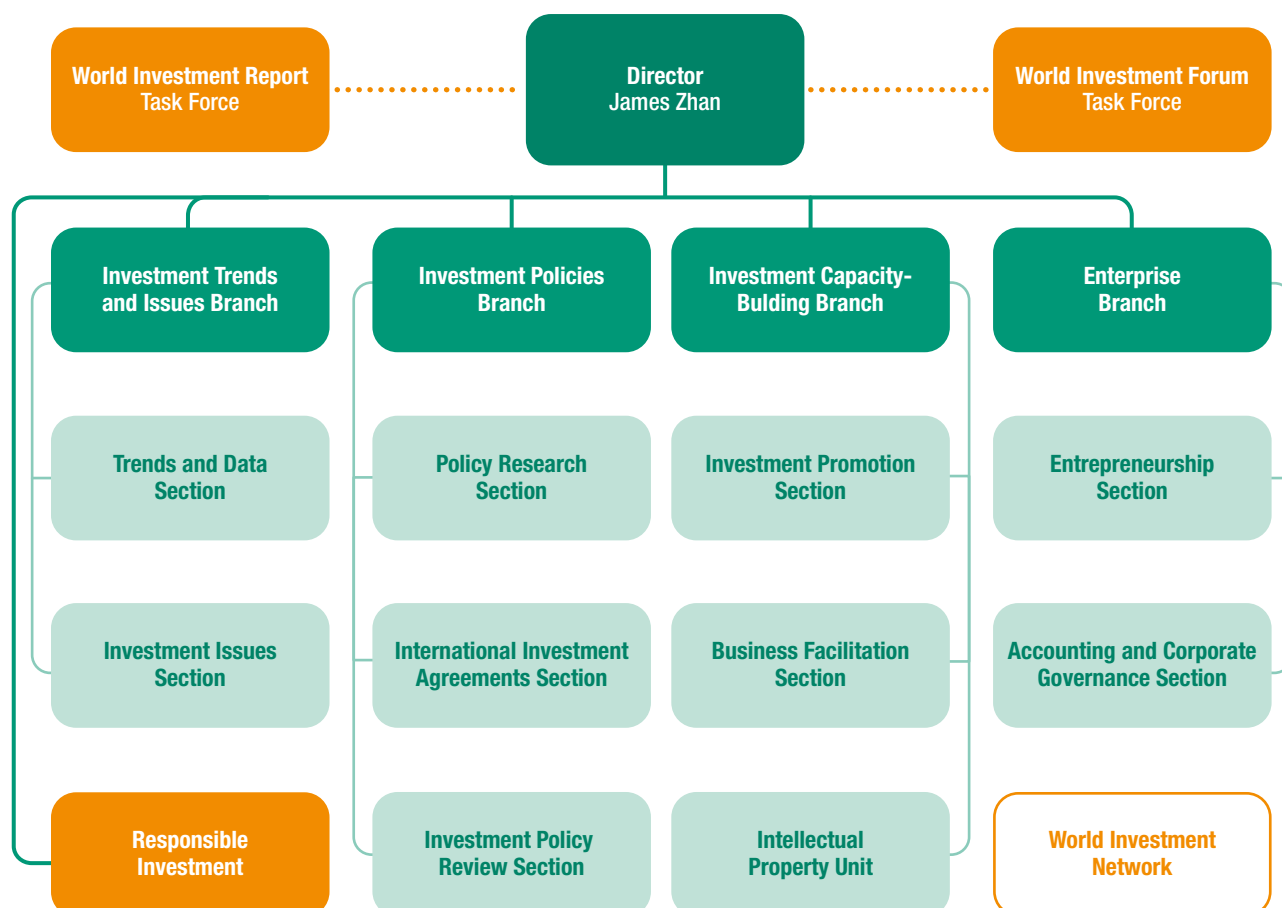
World Investment Report Task Force

Director
James Zhan

World Investment Forum Task Force

Investment Trends and Issues Branch

Investment Policies Branch

Investment Capacity-Bulding Branch

Enterprise Branch

Trends and Data Section

Policy Research Section

Investment Promotion Section

Entrepreneurship Section

Investment Issues Section

International Investment Agreements Section

Business Facilitation Section

Accounting and Corporate Governance Section

Responsible Investment

Investment Policy Review Section

Intellectual Property Unit

World Investment Network